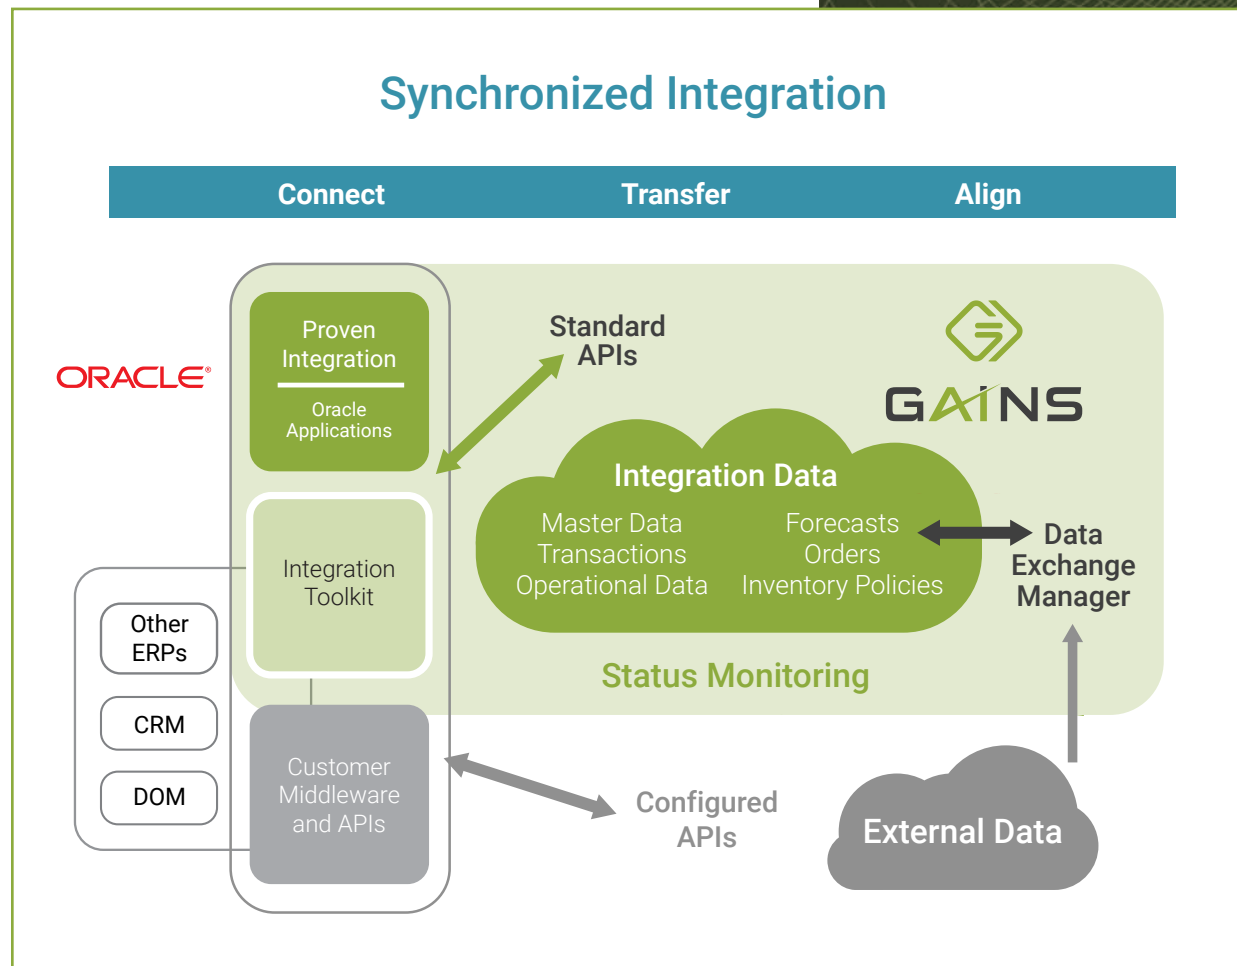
Synchronized Integration

Connect

Transfer

Align

ORACLE

Proven Integration

Oracle Applications

Standard APIs

GAINS

Integration Data

Master Data
Transactions
Operational Data

Forecasts
Orders
Inventory Policies

Data Exchange Manager

Integration Toolkit

Other ERPs

CRM

DOM

Status Monitoring

Customer Middleware and APIs

Configured APIs

External Data